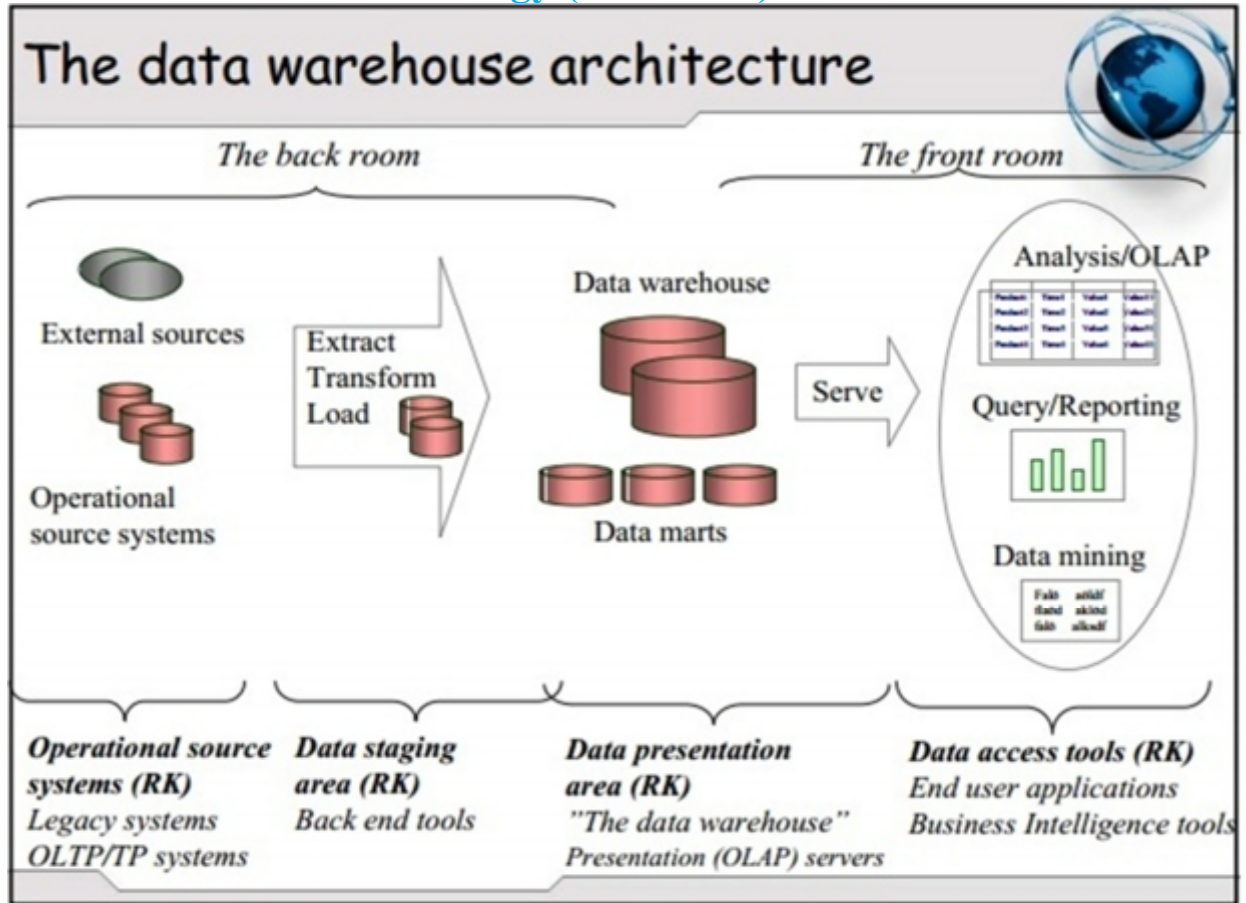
The data warehouse architecture

The back room

The front room

External sources

Operational source systems

Extract Transform Load

Data warehouse

Data marts

Serve

Analysis/OLAP

Query/Reporting

Data mining

**Operational source systems (RK)**
*Legacy systems*
*OLTP/TP systems*

**Data staging area (RK)**
*Back end tools*

**Data presentation area (RK)**
*"The data warehouse"*
*Presentation (OLAP) servers*

**Data access tools (RK)**
*End user applications*
*Business Intelligence tools*